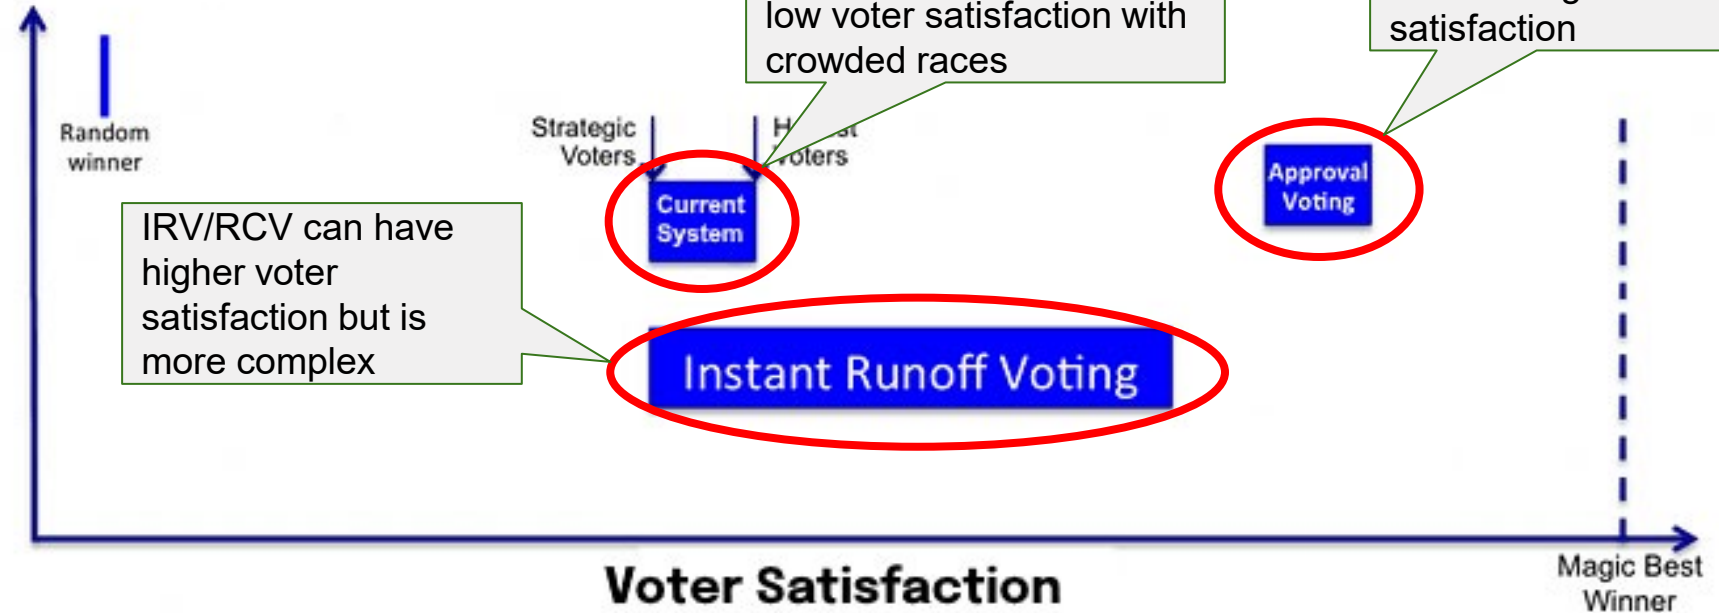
low voter satisfaction with crowded races

satisfaction

Random winner

Strategic Voters

H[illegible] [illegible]oters

Current System

Approval Voting

IRV/RCV can have higher voter satisfaction but is more complex

Instant Runoff Voting

Voter Satisfaction

Magic Best Winner